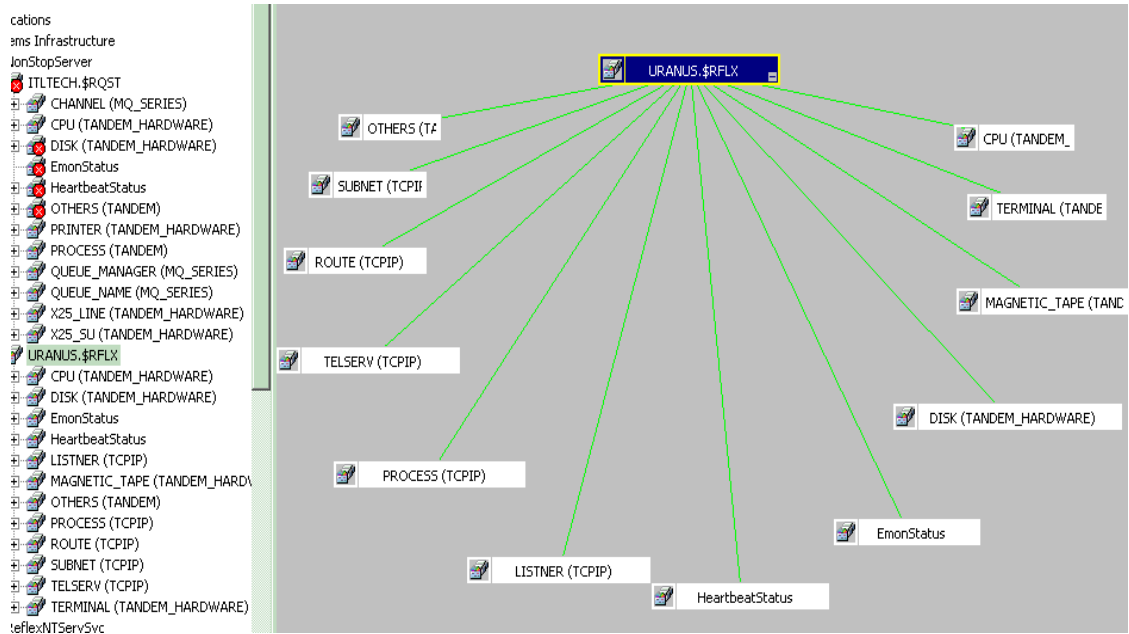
cations
ems Infrastructure
JonStopServer
ITLTECH.$RQST
CHANNEL (MQ_SERIES)
CPU (TANDEM_HARDWARE)
DISK (TANDEM_HARDWARE)
EmonStatus
HeartbeatStatus
OTHERS (TANDEM)
PRINTER (TANDEM_HARDWARE)
PROCESS (TANDEM)
QUEUE_MANAGER (MQ_SERIES)
QUEUE_NAME (MQ_SERIES)
X25_LINE (TANDEM_HARDWARE)
X25_SU (TANDEM_HARDWARE)
URANUS.$RFLX
CPU (TANDEM_HARDWARE)
DISK (TANDEM_HARDWARE)
EmonStatus
HeartbeatStatus
LISTNER (TCPIP)
MAGNETIC_TAPE (TANDEM_HARDV
OTHERS (TANDEM)
PROCESS (TCPIP)
ROUTE (TCPIP)
SUBNET (TCPIP)
TELSERV (TCPIP)
TERMINAL (TANDEM_HARDWARE)
teflexNTServSvc

URANUS.$RFLX
OTHERS (TA
SUBNET (TCPIF
ROUTE (TCPIP)
TELSERV (TCPIP)
PROCESS (TCPIP)
LISTNER (TCPIP)
HeartbeatStatus
EmonStatus
DISK (TANDEM_HARDWARE)
MAGNETIC_TAPE (TANC
TERMINAL (TANDE
CPU (TANDEM_